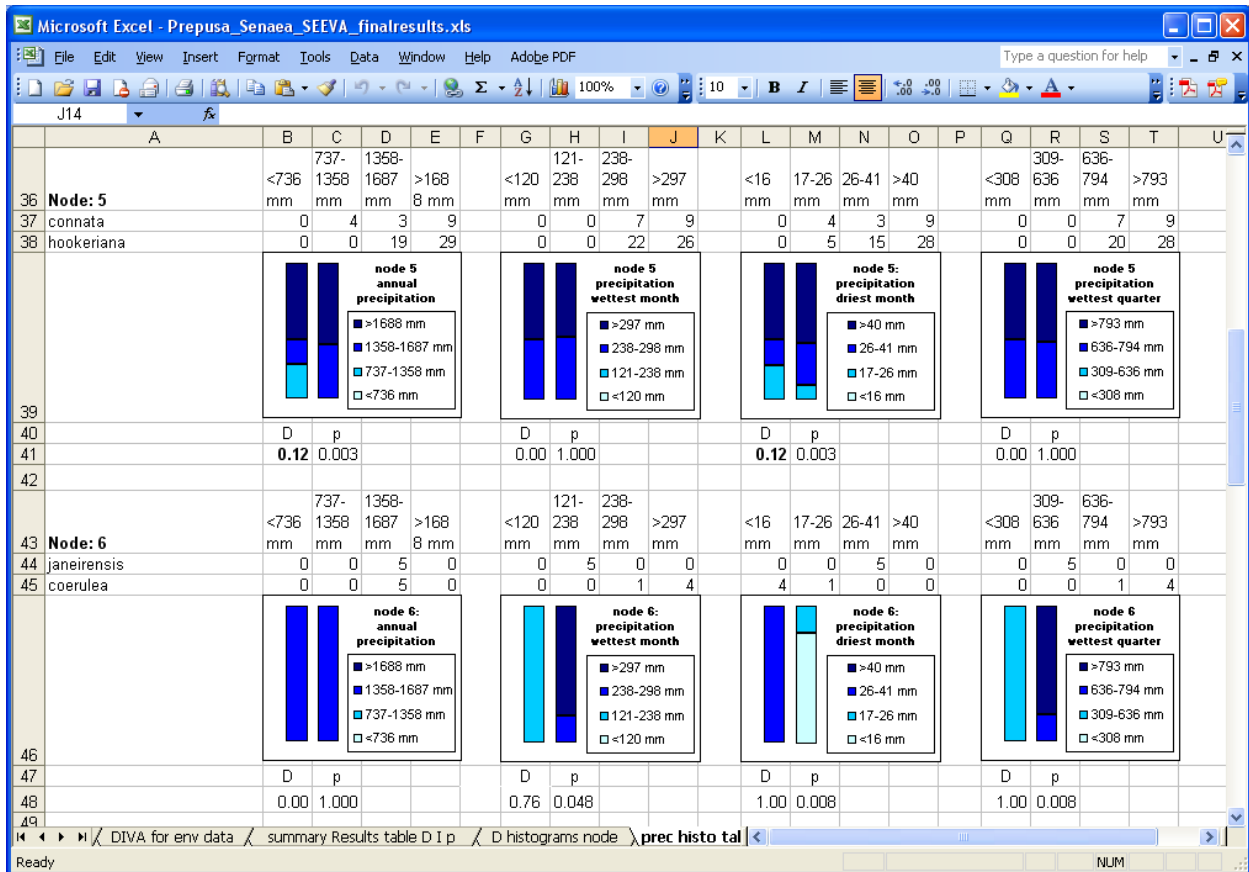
Microsoft Excel - Prepusa_Senaea_SEEVA_finalresults.xls

File Edit View Insert Format Tools Data Window Help Adobe PDF

Type a question for help

100% 10 B I

J14 fx

| | A | B | C | D | E | F | G | H | I | J | K | L | M | N | O | P | Q | R | S | T | U |
|---|---|---|---|---|---|---|---|---|---|---|---|---|---|---|---|---|---|---|---|---|---|
| 36 | Node: 5 | <736 mm | 737-1358 mm | 1358-1687 mm | >168 8 mm | | <120 mm | 121-238 mm | 238-298 mm | >297 mm | | <16 mm | 17-26 mm | 26-41 mm | >40 mm | | <308 mm | 309-636 mm | 636-794 mm | >793 mm | |
| 37 | connata | 0 | 4 | 3 | 9 | | 0 | 0 | 7 | 9 | | 0 | 4 | 3 | 9 | | 0 | 0 | 7 | 9 | |
| 38 | hookeriana | 0 | 0 | 19 | 29 | | 0 | 0 | 22 | 26 | | 0 | 5 | 15 | 28 | | 0 | 0 | 20 | 28 | |
| 39 | | | | | | | | | | | | | | | | | | | | | |
| 40 | | D | p | | | | D | p | | | | D | p | | | | D | p | | | |
| 41 | | 0.12 | 0.003 | | | | 0.00 | 1.000 | | | | 0.12 | 0.003 | | | | 0.00 | 1.000 | | | |
| 42 | | | | | | | | | | | | | | | | | | | | | |
| 43 | Node: 6 | <736 mm | 737-1358 mm | 1358-1687 mm | >168 8 mm | | <120 mm | 121-238 mm | 238-298 mm | >297 mm | | <16 mm | 17-26 mm | 26-41 mm | >40 mm | | <308 mm | 309-636 mm | 636-794 mm | >793 mm | |
| 44 | janeirensis | 0 | 0 | 5 | 0 | | 0 | 5 | 0 | 0 | | 0 | 0 | 5 | 0 | | 0 | 5 | 0 | 0 | |
| 45 | coerulea | 0 | 0 | 5 | 0 | | 0 | 0 | 1 | 4 | | 4 | 1 | 0 | 0 | | 0 | 0 | 1 | 4 | |
| 46 | | | | | | | | | | | | | | | | | | | | | |
| 47 | | D | p | | | | D | p | | | | D | p | | | | D | p | | | |
| 48 | | 0.00 | 1.000 | | | | 0.76 | 0.048 | | | | 1.00 | 0.008 | | | | 1.00 | 0.008 | | | |
| 49 | | | | | | | | | | | | | | | | | | | | | |

node 5 annual precipitation
>1688 mm
1358-1687 mm
737-1358 mm
<736 mm

node 5 precipitation wettest month
>297 mm
238-298 mm
121-238 mm
<120 mm

node 5: precipitation driest month
>40 mm
26-41 mm
17-26 mm
<16 mm

node 5 precipitation wettest quarter
>793 mm
636-794 mm
309-636 mm
<308 mm

node 6: annual precipitation
>1688 mm
1358-1687 mm
737-1358 mm
<736 mm

node 6: precipitation wettest month
>297 mm
238-298 mm
121-238 mm
<120 mm

node 6: precipitation driest month
>40 mm
26-41 mm
17-26 mm
<16 mm

node 6 precipitation wettest quarter
>793 mm
636-794 mm
309-636 mm
<308 mm

DIVA for env data / summary Results table D I p / D histograms node / prec histo tal

Ready NUM